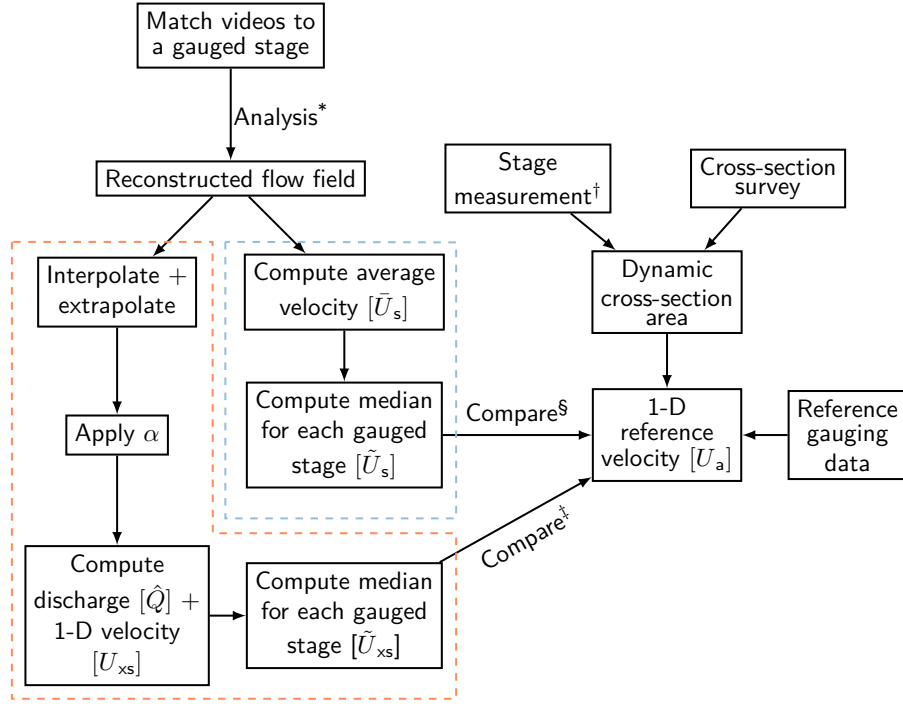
Match videos to a gauged stage

Analysis*

Reconstructed flow field

Interpolate + extrapolate

Apply $\alpha$

Compute discharge $[\hat{Q}]$ + 1-D velocity $[U_{\mathsf{xs}}]$

Compute median for each gauged stage $[\tilde{U}_{\mathsf{xs}}]$

Compute average velocity $[\bar{U}_{\mathsf{s}}]$

Compute median for each gauged stage $[\tilde{U}_{\mathsf{s}}]$

Compare§

Compare‡

Stage measurement†

Cross-section survey

Dynamic cross-section area

1-D reference velocity $[U_{\mathsf{a}}]$

Reference gauging data